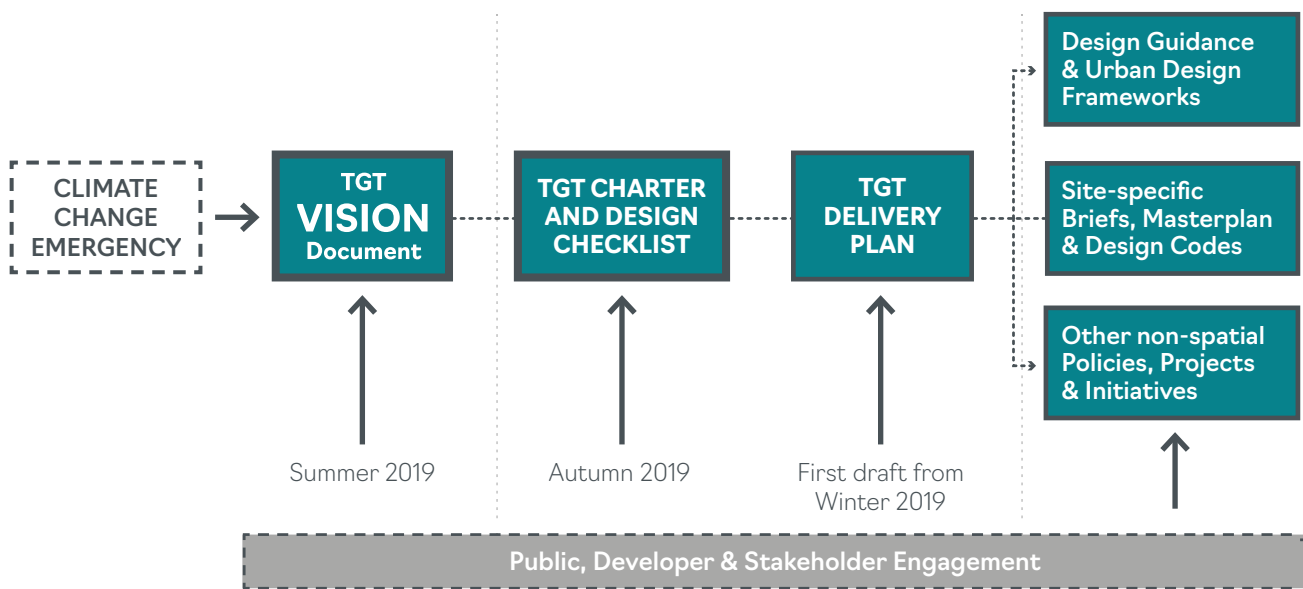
CLIMATE CHANGE EMERGENCY

TGT VISION Document

TGT CHARTER AND DESIGN CHECKLIST

TGT DELIVERY PLAN

Design Guidance & Urban Design Frameworks

Site-specific Briefs, Masterplan & Design Codes

Other non-spatial Policies, Projects & Initiatives

Summer 2019

Autumn 2019

First draft from Winter 2019

Public, Developer & Stakeholder Engagement